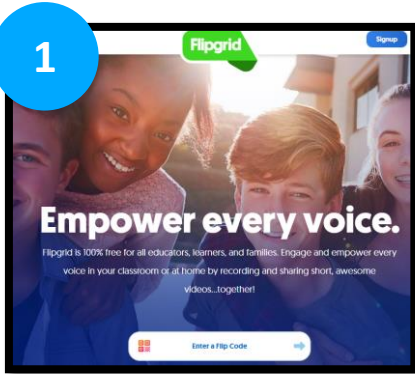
1

Flipgrid

Signup

Empower every voice.

Flipgrid is 100% free for all educators, learners, and families. Engage and empower every voice in your classroom or at home by recording and sharing short, awesome videos...together!

Enter a Flip Code